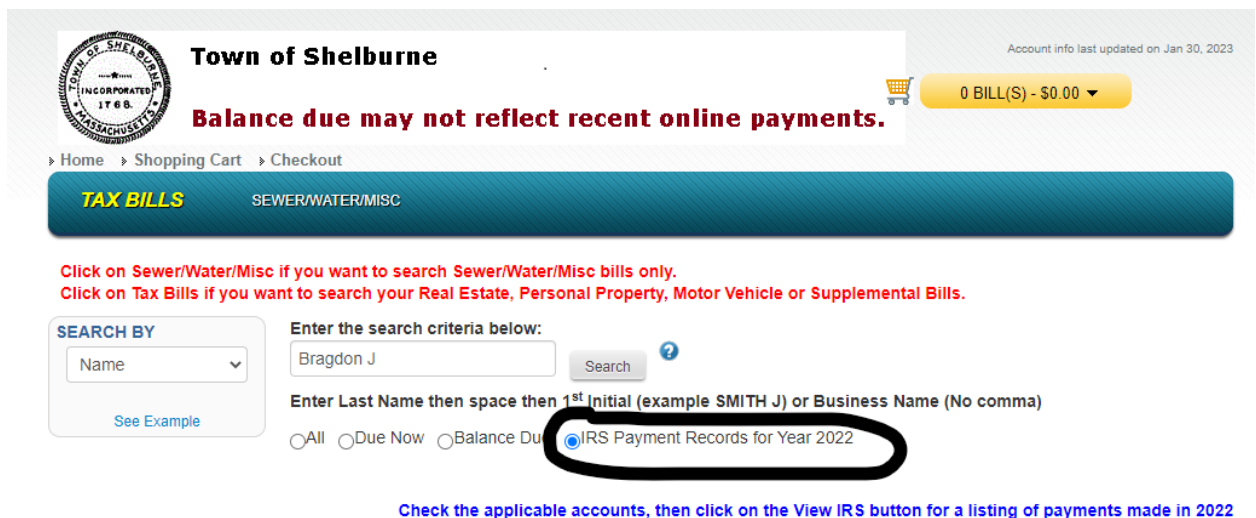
TOWN OF SHELBURNE INCORPORATED 1768 MASSACHUSETTS

Town of Shelburne

Balance due may not reflect recent online payments.

Account info last updated on Jan 30, 2023

0 BILL(S) - $0.00

Home Shopping Cart Checkout

TAX BILLS SEWER/WATER/MISC

Click on Sewer/Water/Misc if you want to search Sewer/Water/Misc bills only.
Click on Tax Bills if you want to search your Real Estate, Personal Property, Motor Vehicle or Supplemental Bills.

SEARCH BY

Name

See Example

Enter the search criteria below:

Bragdon J

Search

Enter Last Name then space then 1st Initial (example SMITH J) or Business Name (No comma)

All Due Now Balance Due IRS Payment Records for Year 2022

Check the applicable accounts, then click on the View IRS button for a listing of payments made in 2022